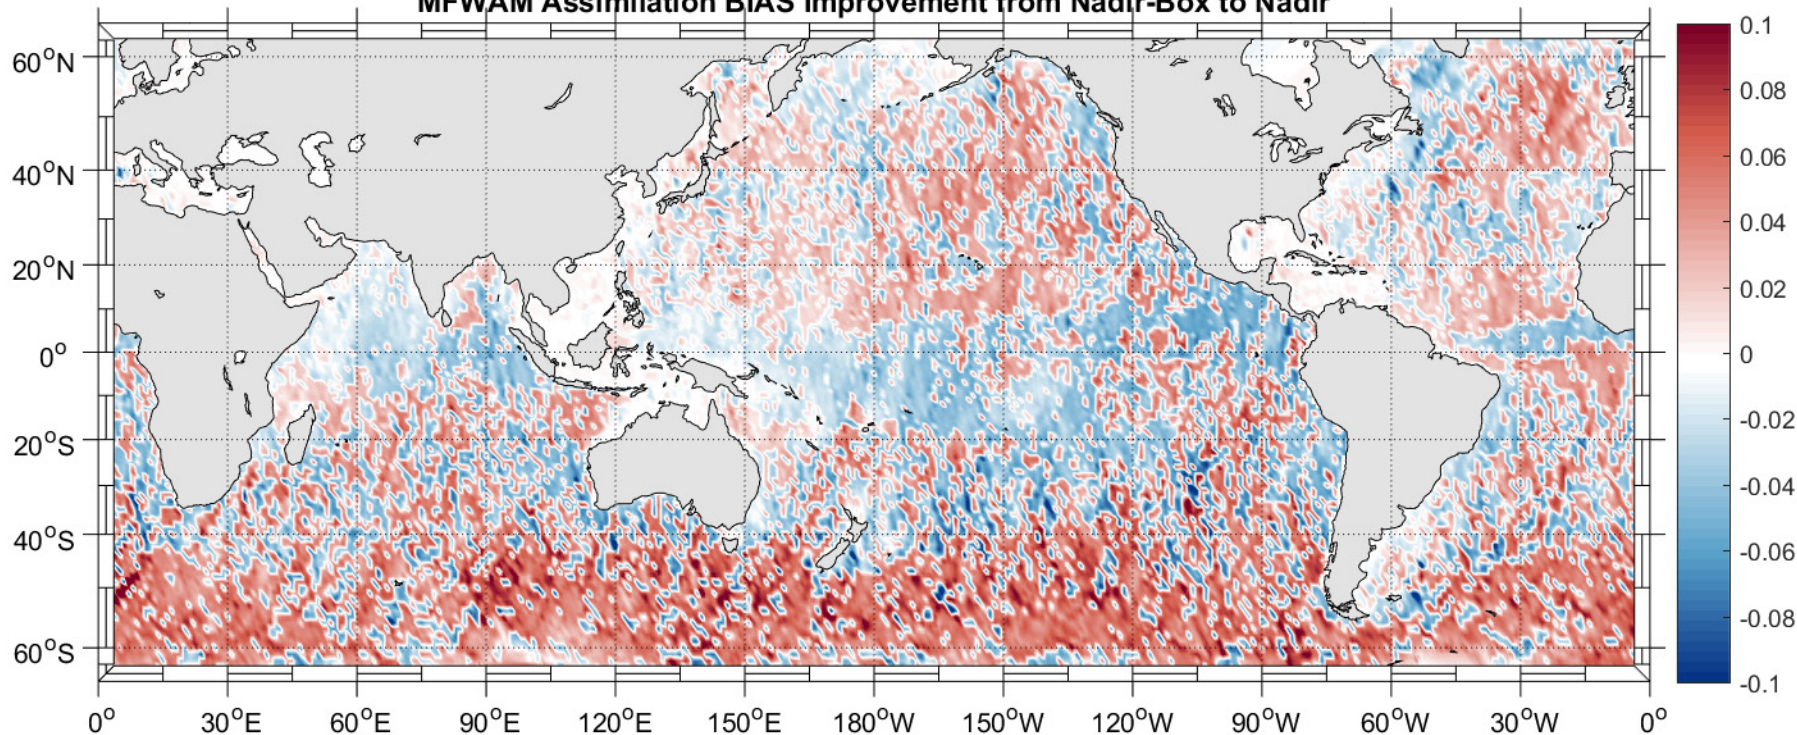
MFWAM Assimilation BIAS Improvement from Nadir-Box to Nadir

$60^oN$
$40^oN$
$20^oN$
$0^o$
$20^oS$
$40^oS$
$60^oS$

$0^o$ $30^oE$ $60^oE$ $90^oE$ $120^oE$ $150^oE$ $180^oW$ $150^oW$ $120^oW$ $90^oW$ $60^oW$ $30^oW$ $0^o$

0.1
0.08
0.06
0.04
0.02
0
-0.02
-0.04
-0.06
-0.08
-0.1